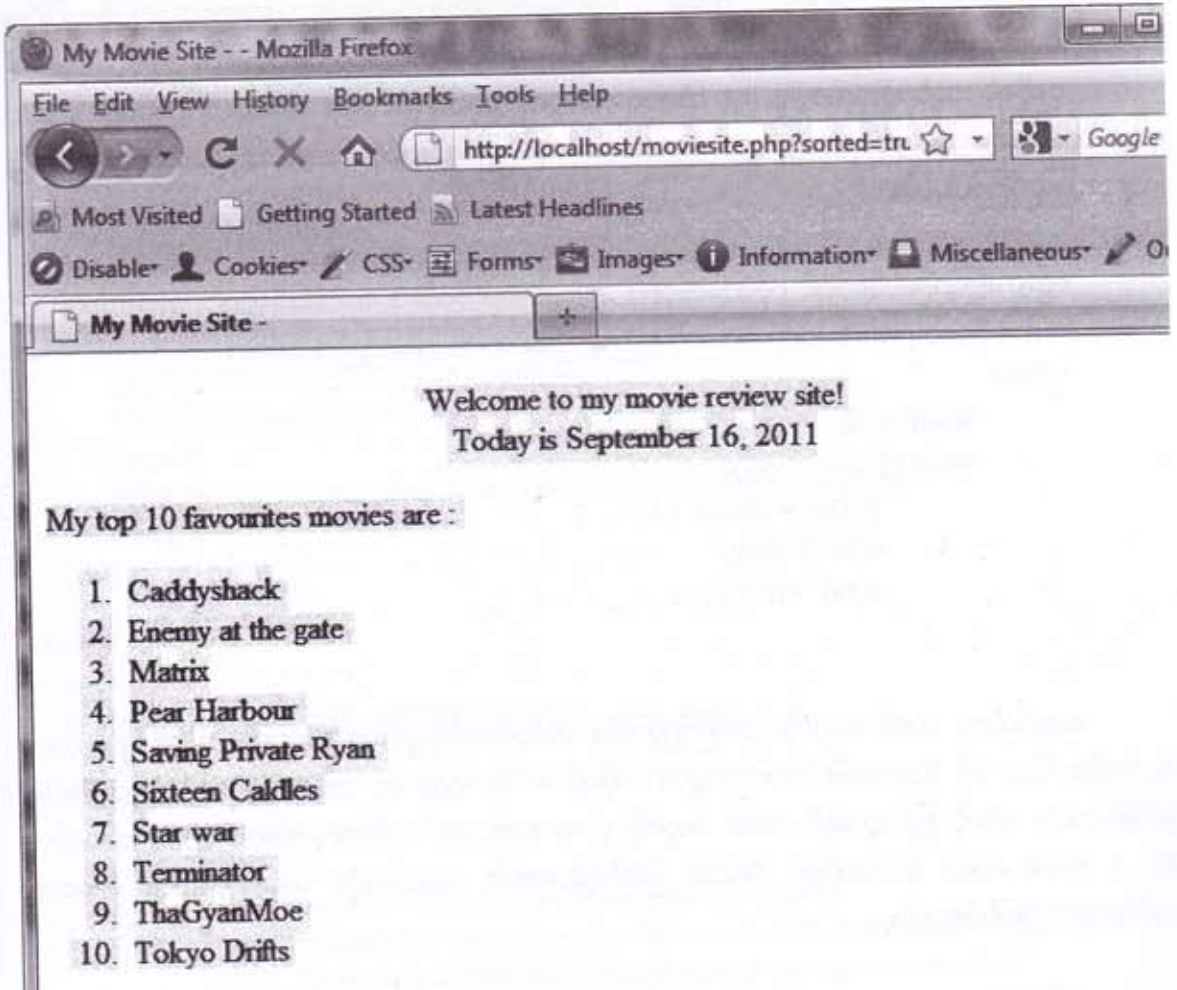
My Movie Site - - Mozilla Firefox

File Edit View History Bookmarks Tools Help

http://localhost/moviesite.php?sorted=tru

Google

Most Visited Getting Started Latest Headlines

Disable Cookies CSS Forms Images Information Miscellaneous

My Movie Site -

Welcome to my movie review site!
Today is September 16, 2011

My top 10 favourites movies are :

1. Caddyshack
2. Enemy at the gate
3. Matrix
4. Pear Harbour
5. Saving Private Ryan
6. Sixteen Caldles
7. Star war
8. Terminator
9. ThaGyanMoe
10. Tokyo Drifts